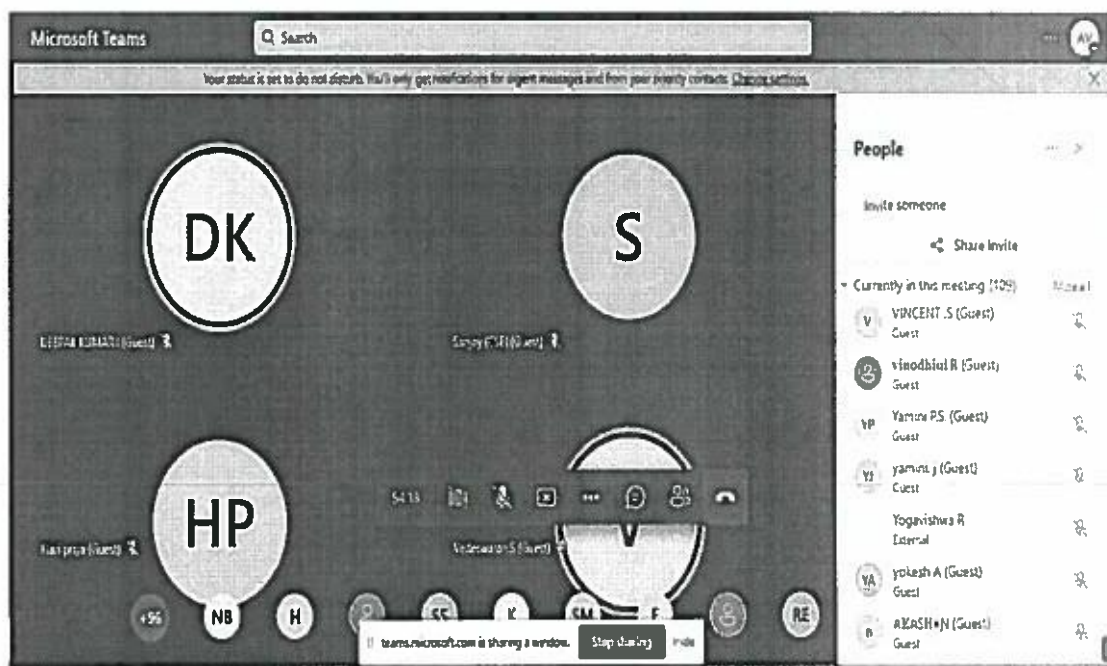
Microsoft Teams

Search

AV

Your status is set to do not disturb. You'll only get notifications for urgent messages and from your priority contacts. Change settings.

DK

DEEPAK KUMAR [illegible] (Guest)

S

Sanjay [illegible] (Guest)

HP

Hari priya (Guest)

Vedavathi S (Guest)

V

54:13

+96 NB H SS K SM E RE

teams.microsoft.com is sharing a window. Stop sharing Hide

People

Invite someone

Share invite

Currently in this meeting (109) Mute all

V VINCENT .S (Guest) Guest

vinodhini R (Guest) Guest

YP Yamini P.S. (Guest) Guest

YJ yamini j (Guest) Guest

Yogavishwa R External

YA yokesh A (Guest) Guest

A AKASH N (Guest) Guest